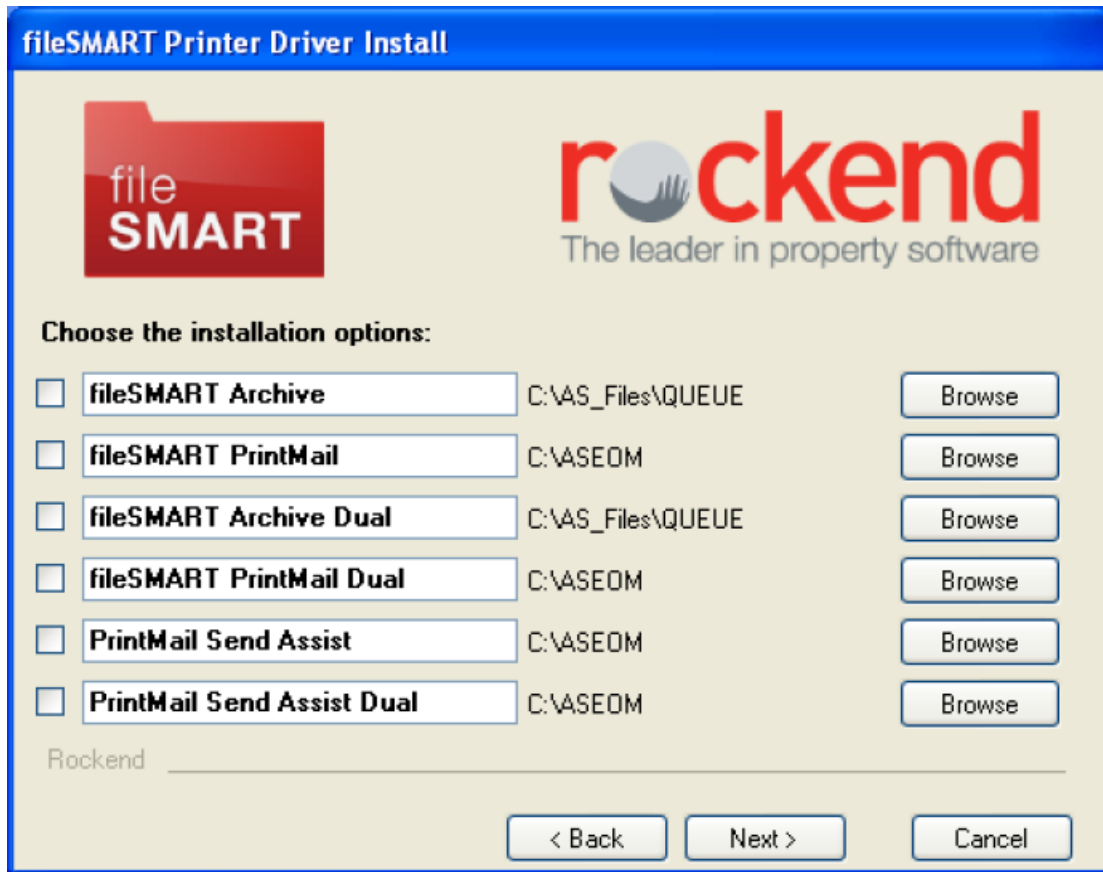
fileSMART Printer Driver Install

file SMART

rockend
The leader in property software

Choose the installation options:

| | | | |
|---|---|---|---|
| ☐ | fileSMART Archive | C:\AS_Files\QUEUE | Browse |
| ☐ | fileSMART PrintMail | C:\ASEOM | Browse |
| ☐ | fileSMART Archive Dual | C:\AS_Files\QUEUE | Browse |
| ☐ | fileSMART PrintMail Dual | C:\ASEOM | Browse |
| ☐ | PrintMail Send Assist | C:\ASEOM | Browse |
| ☐ | PrintMail Send Assist Dual | C:\ASEOM | Browse |

Rockend

< Back  Next >  Cancel